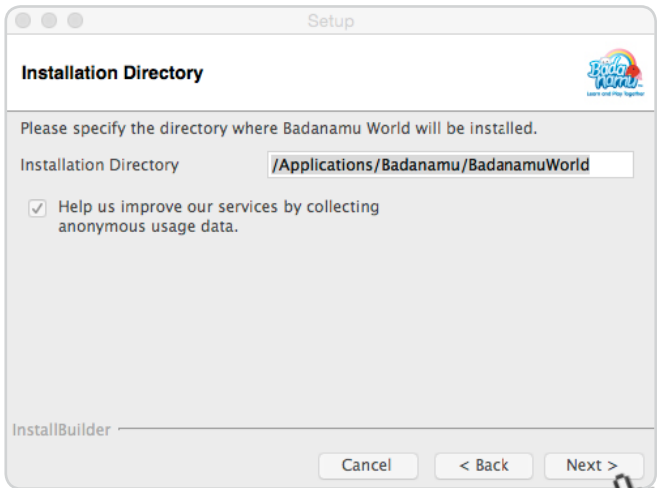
Setup

Installation Directory

Bada Namu
Learn and Play Together

Please specify the directory where Badanamu World will be installed.

Installation Directory /Applications/Badanamu/BadanamuWorld

Help us improve our services by collecting anonymous usage data.

InstallBuilder

Cancel < Back Next >